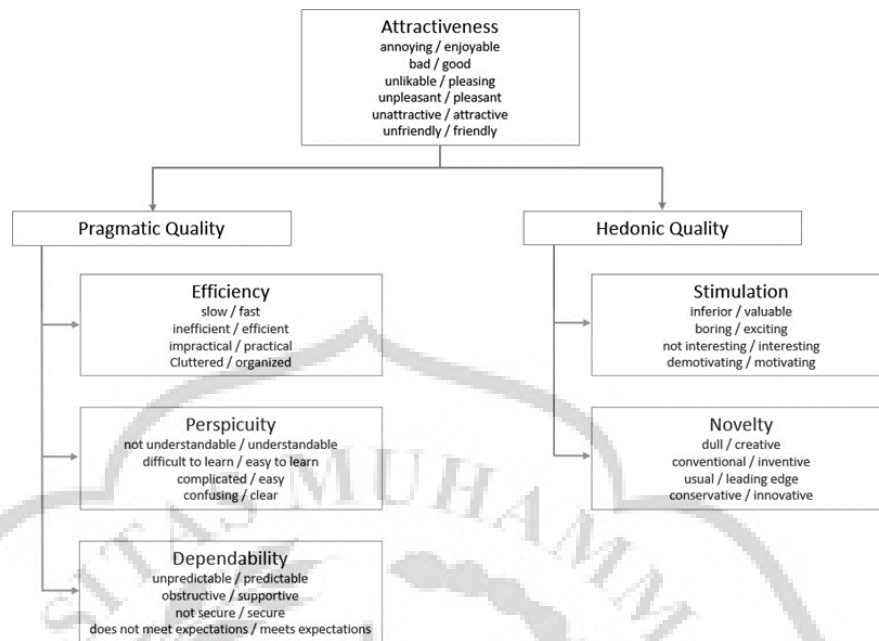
Attractiveness
annoying / enjoyable
bad / good
unlikable / pleasing
unpleasant / pleasant
unattractive / attractive
unfriendly / friendly

Pragmatic Quality

Efficiency
slow / fast
inefficient / efficient
impractical / practical
Cluttered / organized

Perspicuity
not understandable / understandable
difficult to learn / easy to learn
complicated / easy
confusing / clear

Dependability
unpredictable / predictable
obstructive / supportive
not secure / secure
does not meet expectations / meets expectations

Hedonic Quality

Stimulation
inferior / valuable
boring / exciting
not interesting / interesting
demotivating / motivating

Novelty
dull / creative
conventional / inventive
usual / leading edge
conservative / innovative

SITAS MUHAMM